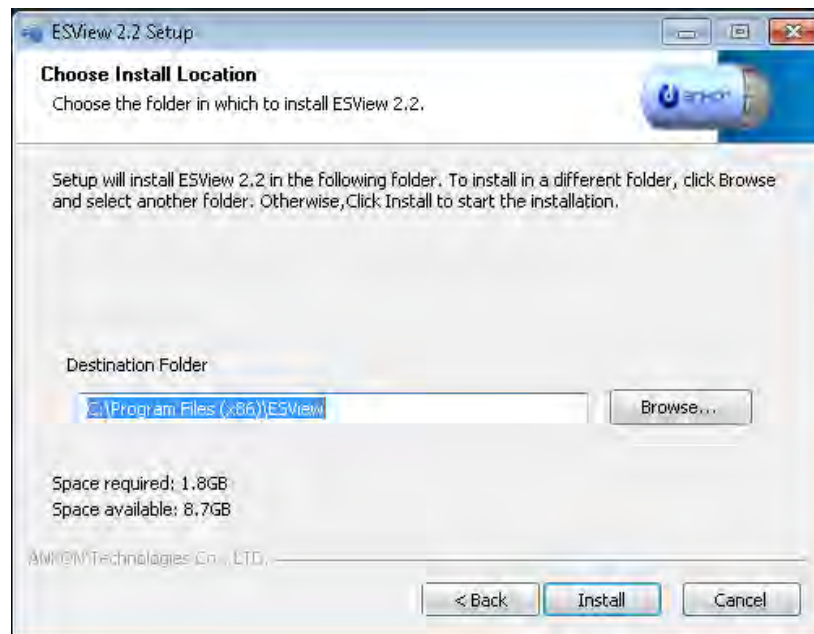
ESView 2.2 Setup

Choose Install Location

Choose the folder in which to install ESView 2.2.

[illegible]

Setup will install ESView 2.2 in the following folder. To install in a different folder, click Browse and select another folder. Otherwise,Click Install to start the installation.

Destination Folder

C:\Program Files (x86)\ESView

Browse...

Space required: 1.8GB

Space available: 8.7GB

ANKON Technologies Co., LTD.

< Back

Install

Cancel